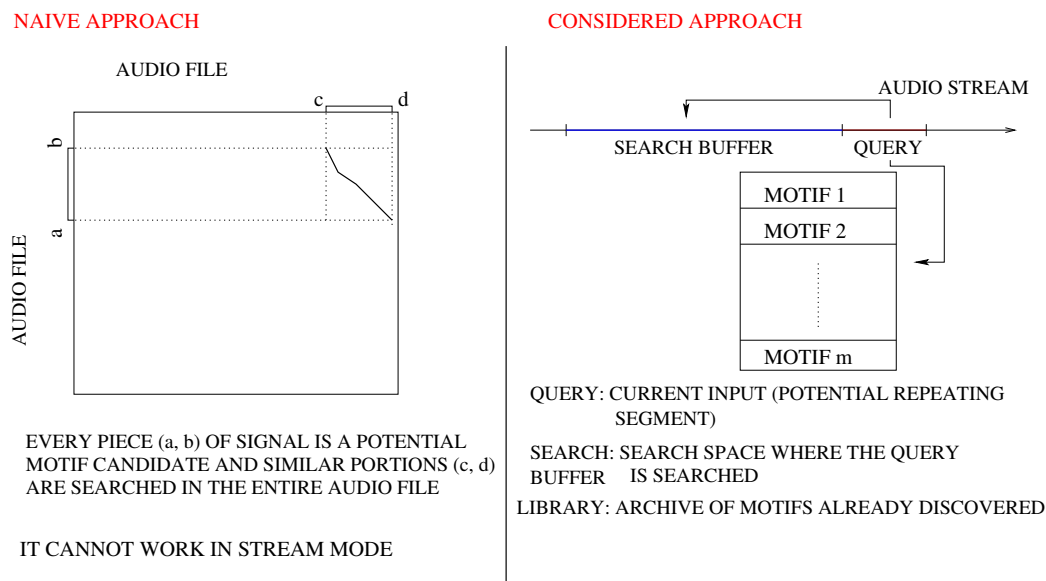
NAIVE APPROACH

AUDIO FILE

c d

b

a

AUDIO FILE

EVERY PIECE (a, b) OF SIGNAL IS A POTENTIAL MOTIF CANDIDATE AND SIMILAR PORTIONS (c, d) ARE SEARCHED IN THE ENTIRE AUDIO FILE

IT CANNOT WORK IN STREAM MODE

CONSIDERED APPROACH

AUDIO STREAM

SEARCH BUFFER

QUERY

MOTIF 1

MOTIF 2

MOTIF m

QUERY: CURRENT INPUT (POTENTIAL REPEATING SEGMENT)

SEARCH BUFFER: SEARCH SPACE WHERE THE QUERY IS SEARCHED

LIBRARY: ARCHIVE OF MOTIFS ALREADY DISCOVERED